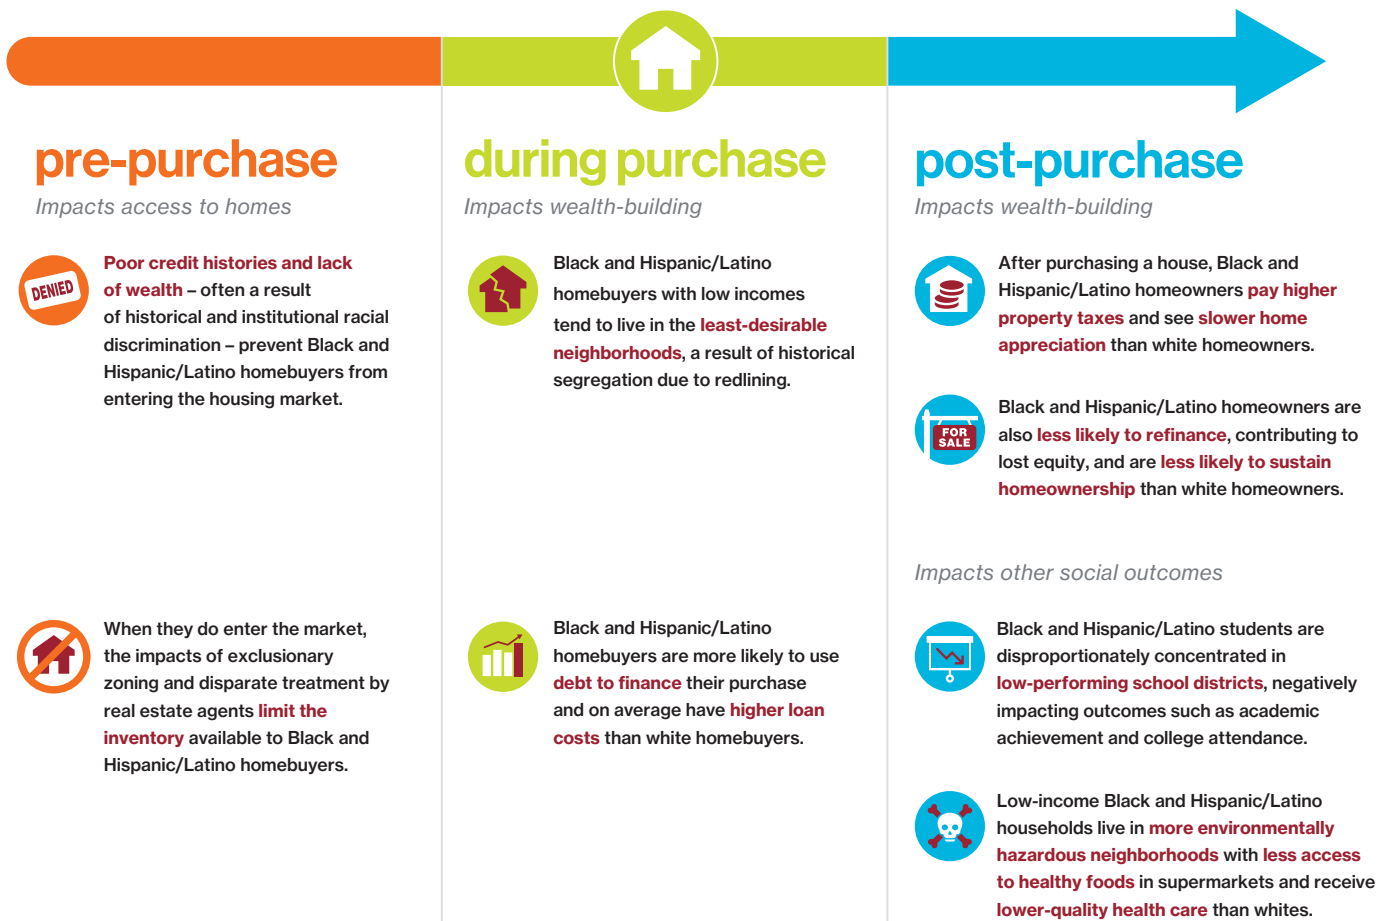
pre-purchase
Impacts access to homes

DENIED

Poor credit histories and lack of wealth – often a result of historical and institutional racial discrimination – prevent Black and Hispanic/Latino homebuyers from entering the housing market.

When they do enter the market, the impacts of exclusionary zoning and disparate treatment by real estate agents limit the inventory available to Black and Hispanic/Latino homebuyers.

during purchase
Impacts wealth-building

Black and Hispanic/Latino homebuyers with low incomes tend to live in the least-desirable neighborhoods, a result of historical segregation due to redlining.

Black and Hispanic/Latino homebuyers are more likely to use debt to finance their purchase and on average have higher loan costs than white homebuyers.

post-purchase
Impacts wealth-building

After purchasing a house, Black and Hispanic/Latino homeowners pay higher property taxes and see slower home appreciation than white homeowners.

FOR SALE

Black and Hispanic/Latino homeowners are also less likely to refinance, contributing to lost equity, and are less likely to sustain homeownership than white homeowners.

Impacts other social outcomes

Black and Hispanic/Latino students are disproportionately concentrated in low-performing school districts, negatively impacting outcomes such as academic achievement and college attendance.

Low-income Black and Hispanic/Latino households live in more environmentally hazardous neighborhoods with less access to healthy foods in supermarkets and receive lower-quality health care than whites.